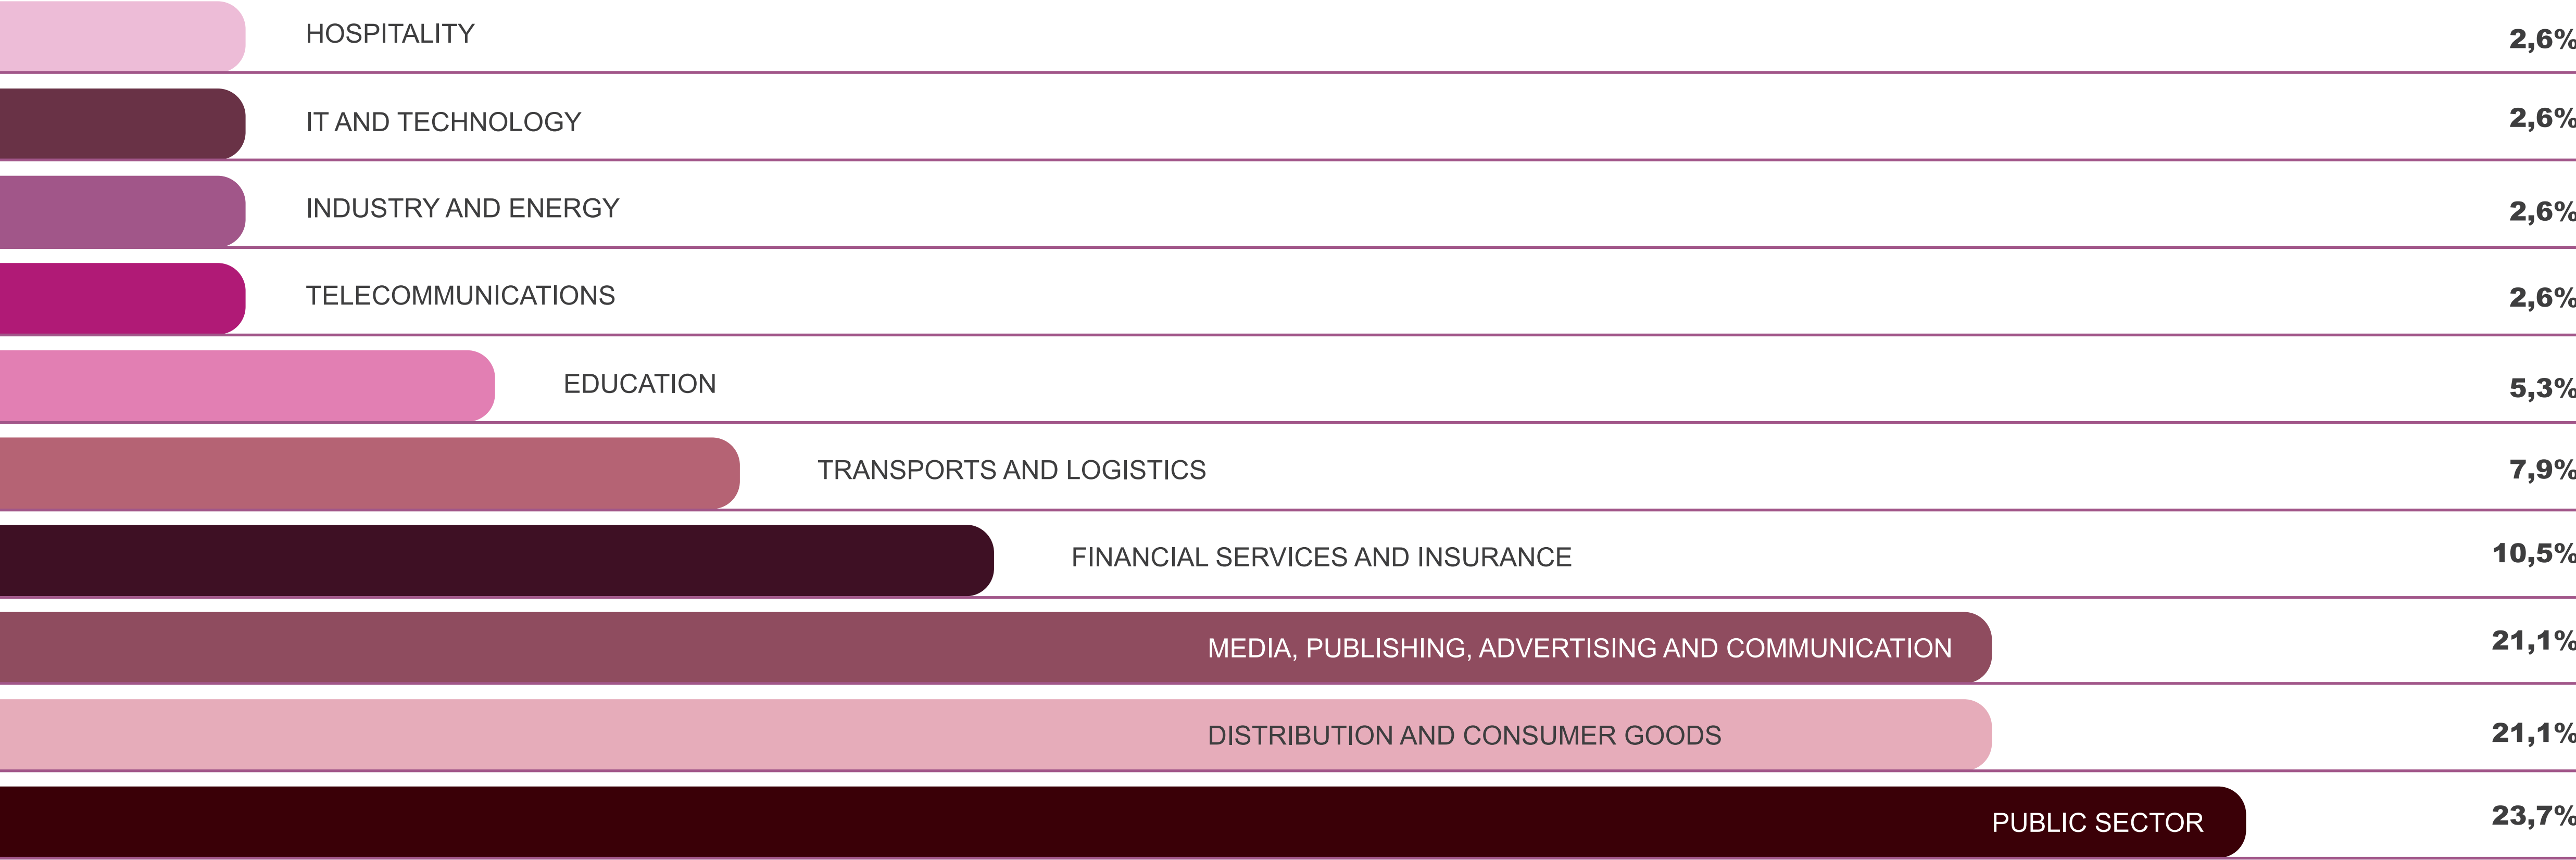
HOSPITALITY 2,6%

IT AND TECHNOLOGY 2,6%

INDUSTRY AND ENERGY 2,6%

TELECOMMUNICATIONS 2,6%

EDUCATION 5,3%

TRANSPORTS AND LOGISTICS 7,9%

FINANCIAL SERVICES AND INSURANCE 10,5%

MEDIA, PUBLISHING, ADVERTISING AND COMMUNICATION 21,1%

DISTRIBUTION AND CONSUMER GOODS 21,1%

PUBLIC SECTOR 23,7%